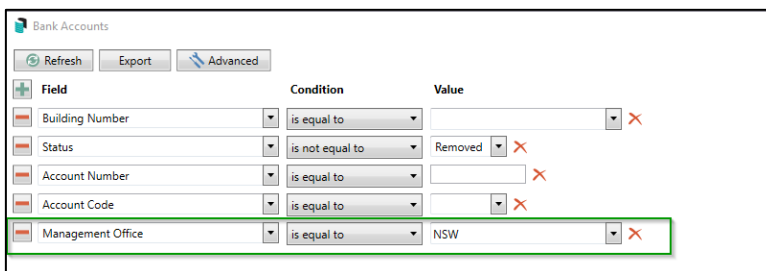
Bank Accounts

Refresh Export Advanced

| Field | Condition | Value |
|---|---|---|
| Building Number | is equal to | |
| Status | is not equal to | Removed |
| Account Number | is equal to | |
| Account Code | is equal to | |
| Management Office | is equal to | NSW |